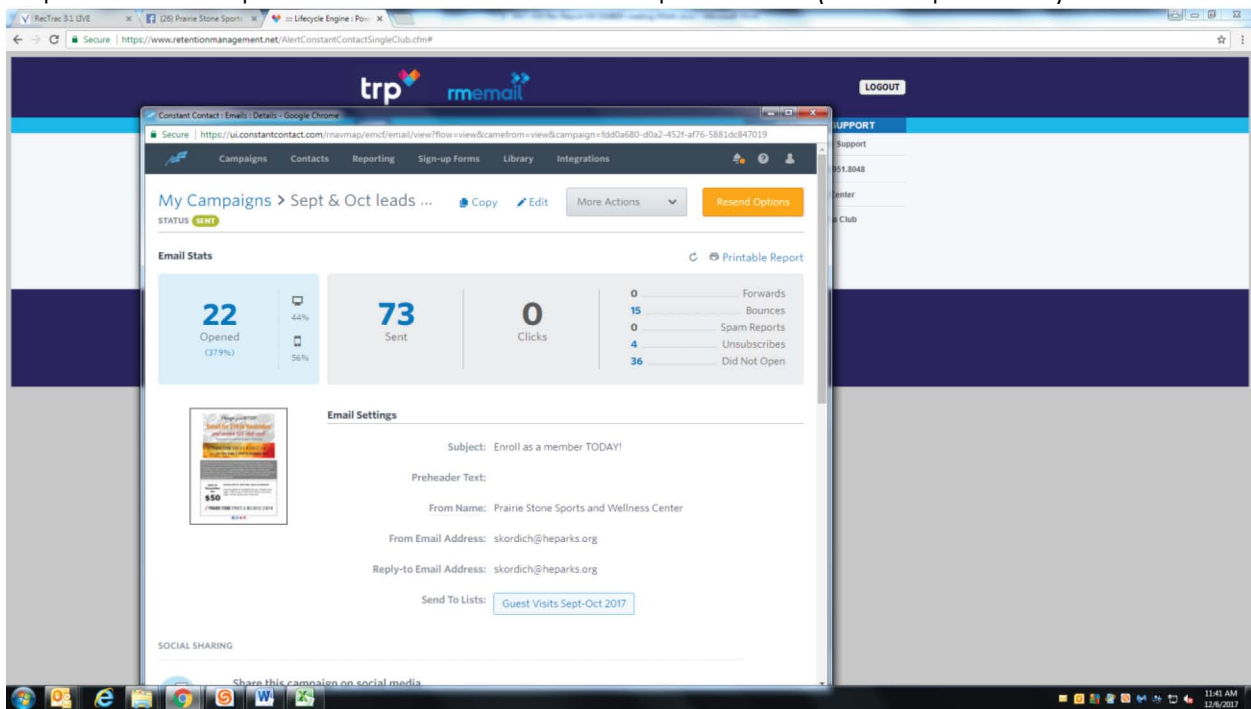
RecTrac 3.1 LIVE
(26) Prairie Stone Sports
Lifecycle Engine : Pow
Secure | https://www.retentionmanagement.net/AlertConstantContactSingleClub.cfm#

trp rmemail
LOGOUT

SUPPORT
Support
951.8048
Center
Club

Constant Contact : Emails : Details - Google Chrome
Secure | https://ui.constantcontact.com/rnavmap/emcf/email/view?flow=view&camefrom=view&campaign=fdd0a680-d0a2-452f-af76-5881dc847019

Campaigns Contacts Reporting Sign-up Forms Library Integrations

My Campaigns > Sept & Oct leads ... Copy Edit More Actions Resend Options
STATUS SENT

Email Stats
Printable Report

22
Opened
(37.9%)
44%
56%

73
Sent

0
Clicks

0 Forwards
15 Bounces
0 Spam Reports
4 Unsubscribes
36 Did Not Open

$50

Email Settings
Subject: Enroll as a member TODAY!
Preheader Text:
From Name: Prairie Stone Sports and Wellness Center
From Email Address: skordich@heparks.org
Reply-to Email Address: skordich@heparks.org
Send To Lists: Guest Visits Sept-Oct 2017

SOCIAL SHARING
Share this campaign on social media

11:41 AM
12/6/2017